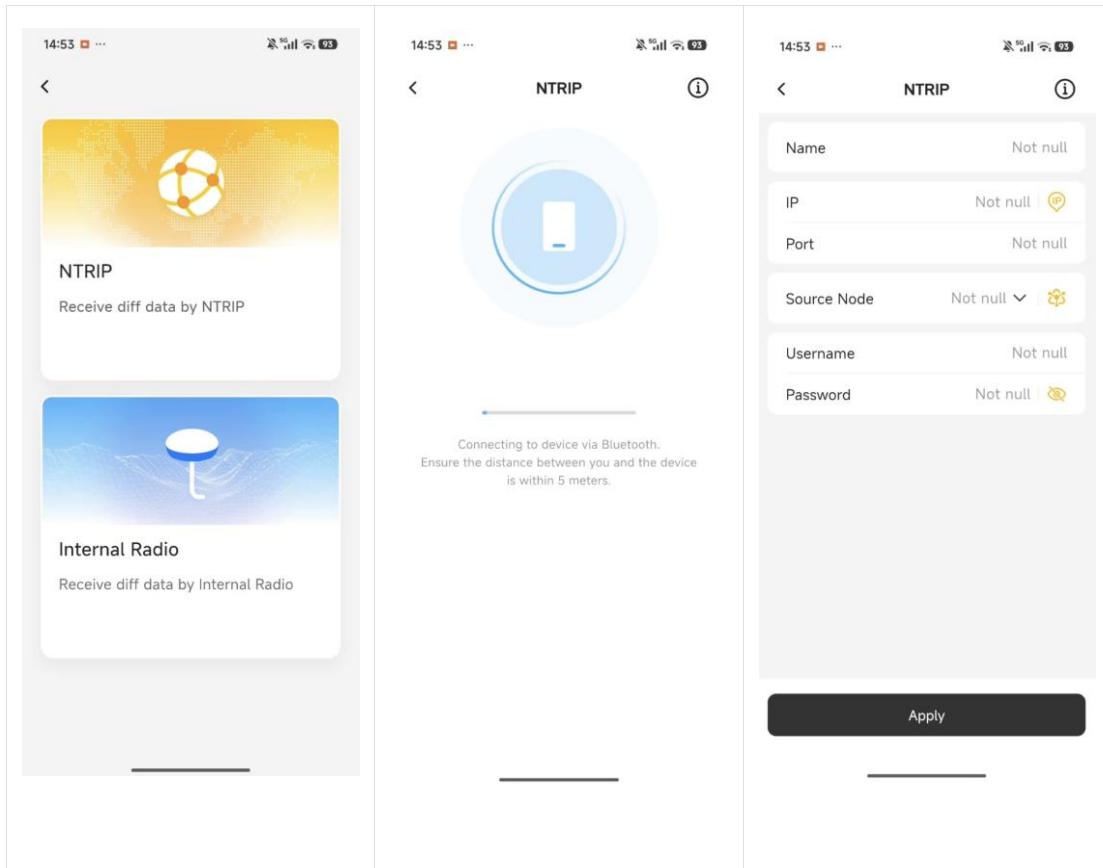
14:53 ··· 93

<

NTRIP

Receive diff data by NTRIP

Internal Radio

Receive diff data by Internal Radio

14:53 ··· 93

<

NTRIP

Connecting to device via Bluetooth. Ensure the distance between you and the device is within 5 meters.

14:53 ··· 93

<

NTRIP

| | |
|---|---|
| Name | Not null |
| IP | Not null |
| Port | Not null |
| Source Node | Not null |
| Username | Not null |
| Password | Not null |

Apply